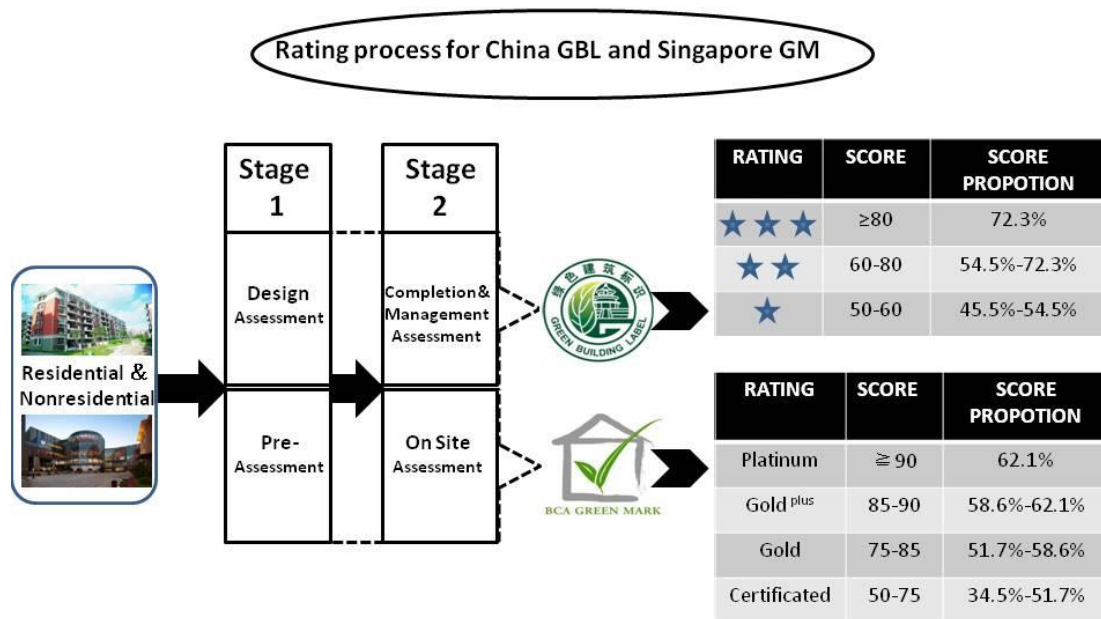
Rating process for China GBL and Singapore GM

Residential & Nonresidential

Stage 1

Design Assessment

Pre-Assessment

Stage 2

Completion& Management Assessment

On Site Assessment

绿色建筑标识
GREEN BUILDING LABEL

BCA GREEN MARK

| RATING | SCORE | SCORE PROPOTION |
|---|---|---|
| ★★★ | ≥80 | 72.3% |
| ★★ | 60-80 | 54.5%-72.3% |
| ★ | 50-60 | 45.5%-54.5% |

| RATING | SCORE | SCORE PROPOTION |
|---|---|---|
| Platinum | ≧90 | 62.1% |
| Gold $^{plus}$ | 85-90 | 58.6%-62.1% |
| Gold | 75-85 | 51.7%-58.6% |
| Certificated | 50-75 | 34.5%-51.7% |